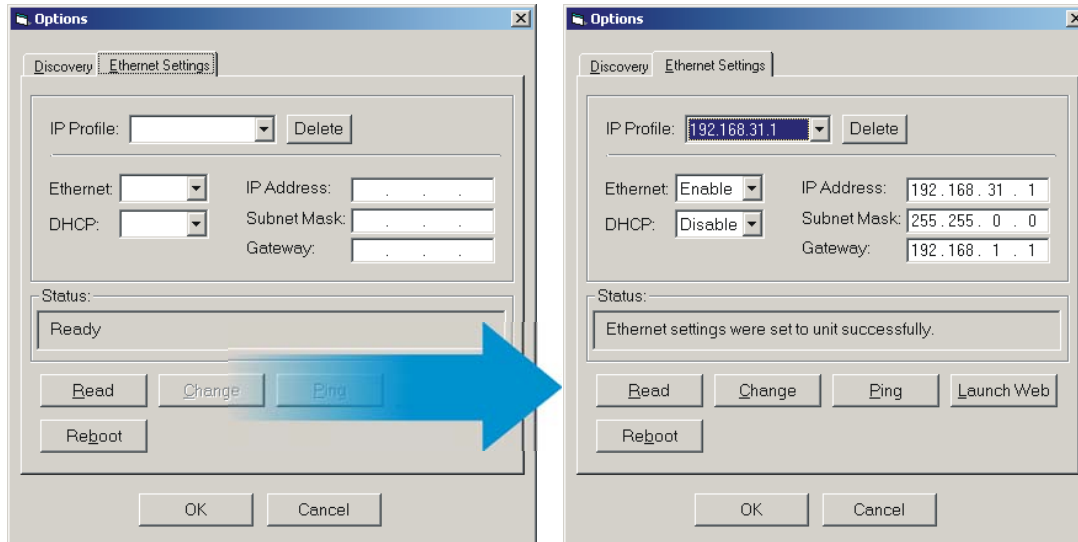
Options

Discovery | Ethernet Settings

IP Profile: Delete

Ethernet: IP Address: . . .

DHCP: Subnet Mask: . . .

Gateway: . . .

Status:

Ready

Read | Change | Ping

Reboot

OK | Cancel

Options

Discovery | Ethernet Settings

IP Profile: 192.168.31.1 Delete

Ethernet: Enable IP Address: 192 . 168 . 31 . 1

DHCP: Disable Subnet Mask: 255 . 255 . 0 . 0

Gateway: 192 . 168 . 1 . 1

Status:

Ethernet settings were set to unit successfully.

Read | Change | Ping | Launch Web

Reboot

OK | Cancel